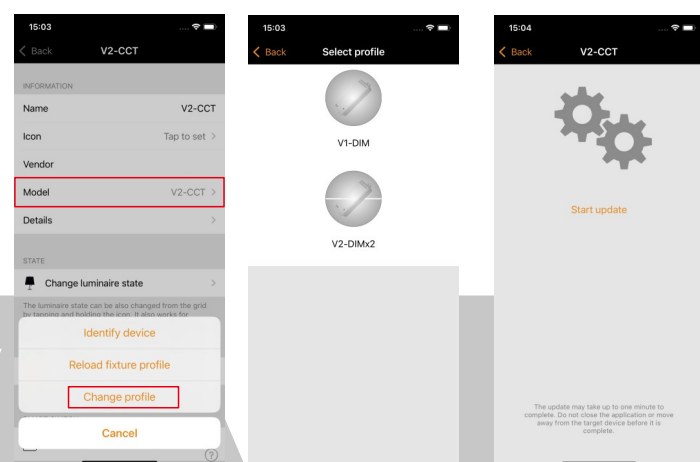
15:03

Back V2-CCT

INFORMATION

Name V2-CCT

Icon Tap to set

Vendor

Model V2-CCT

Details

STATE

Change luminaire state

The luminaire state can be also changed from the grid by tapping and holding the icon. It also works for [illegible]

Identify device

Reload fixture profile

Change profile

Cancel

15:03

Back Select profile

V1-DIM

V2-DIMx2

15:04

Back V2-CCT

Start update

The update may take up to one minute to complete. Do not close the application or move away from the target device before it is complete.